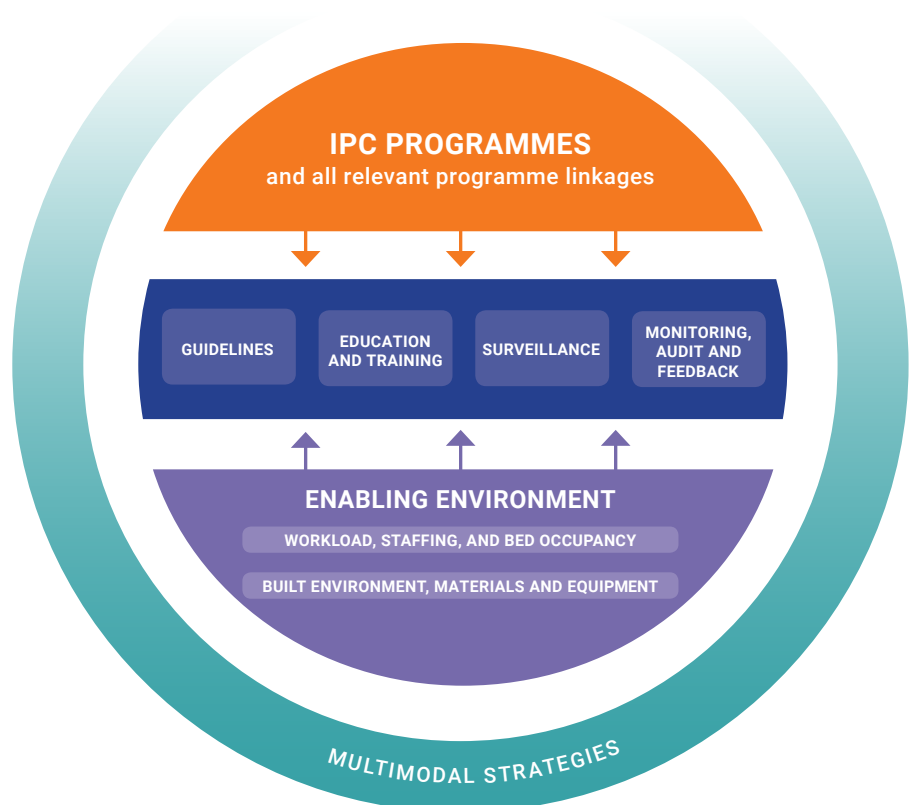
IPC PROGRAMMES
and all relevant programme linkages

GUIDELINES

EDUCATION AND TRAINING

SURVEILLANCE

MONITORING, AUDIT AND FEEDBACK

ENABLING ENVIRONMENT

WORKLOAD, STAFFING, AND BED OCCUPANCY

BUILT ENVIRONMENT, MATERIALS AND EQUIPMENT

MULTIMODAL STRATEGIES